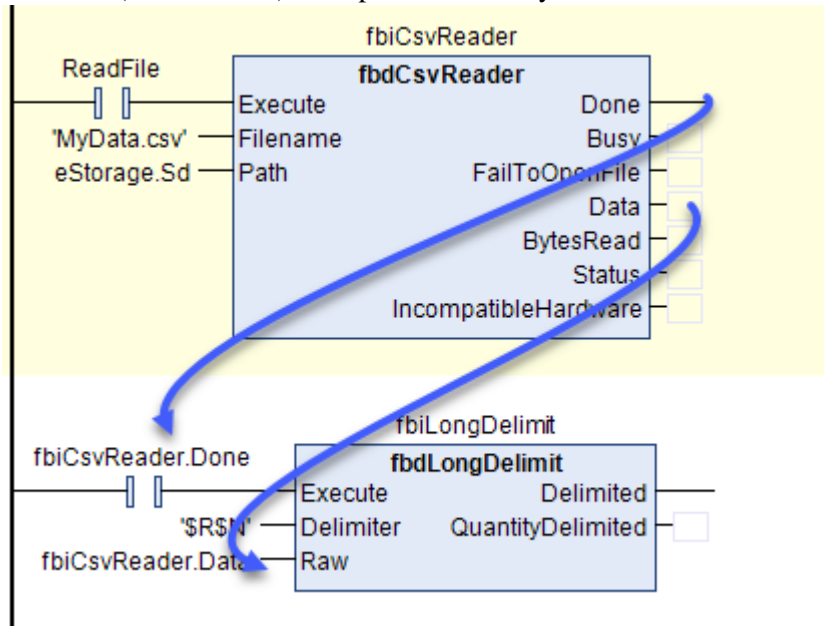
fbiCsvReader

ReadFile

fbdCsvReader

Execute

Done

'MyData.csv'

Filename

Busy

eStorage.Sd

Path

FailToOpenFile

Data

BytesRead

Status

IncompatibleHardware

fbiLongDelimit

fbiCsvReader.Done

fbdLongDelimit

Execute

Delimited

'$R$N'

Delimiter

QuantityDelimited

fbiCsvReader.Data

Raw